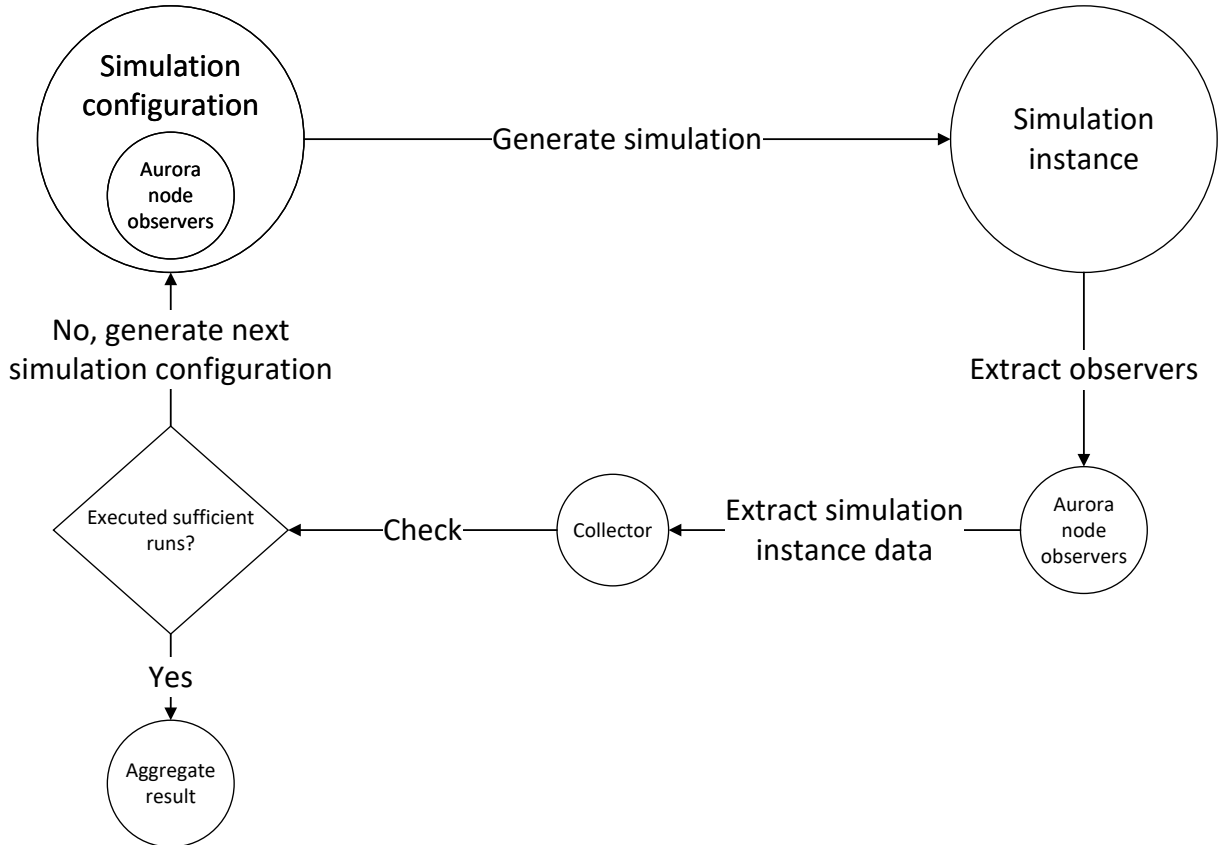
Simulation configuration

Aurora node observers

Generate simulation

Simulation instance

Extract observers

Aurora node observers

Extract simulation instance data

Collector

Check

Executed sufficient runs?

No, generate next simulation configuration

Yes

Aggregate result